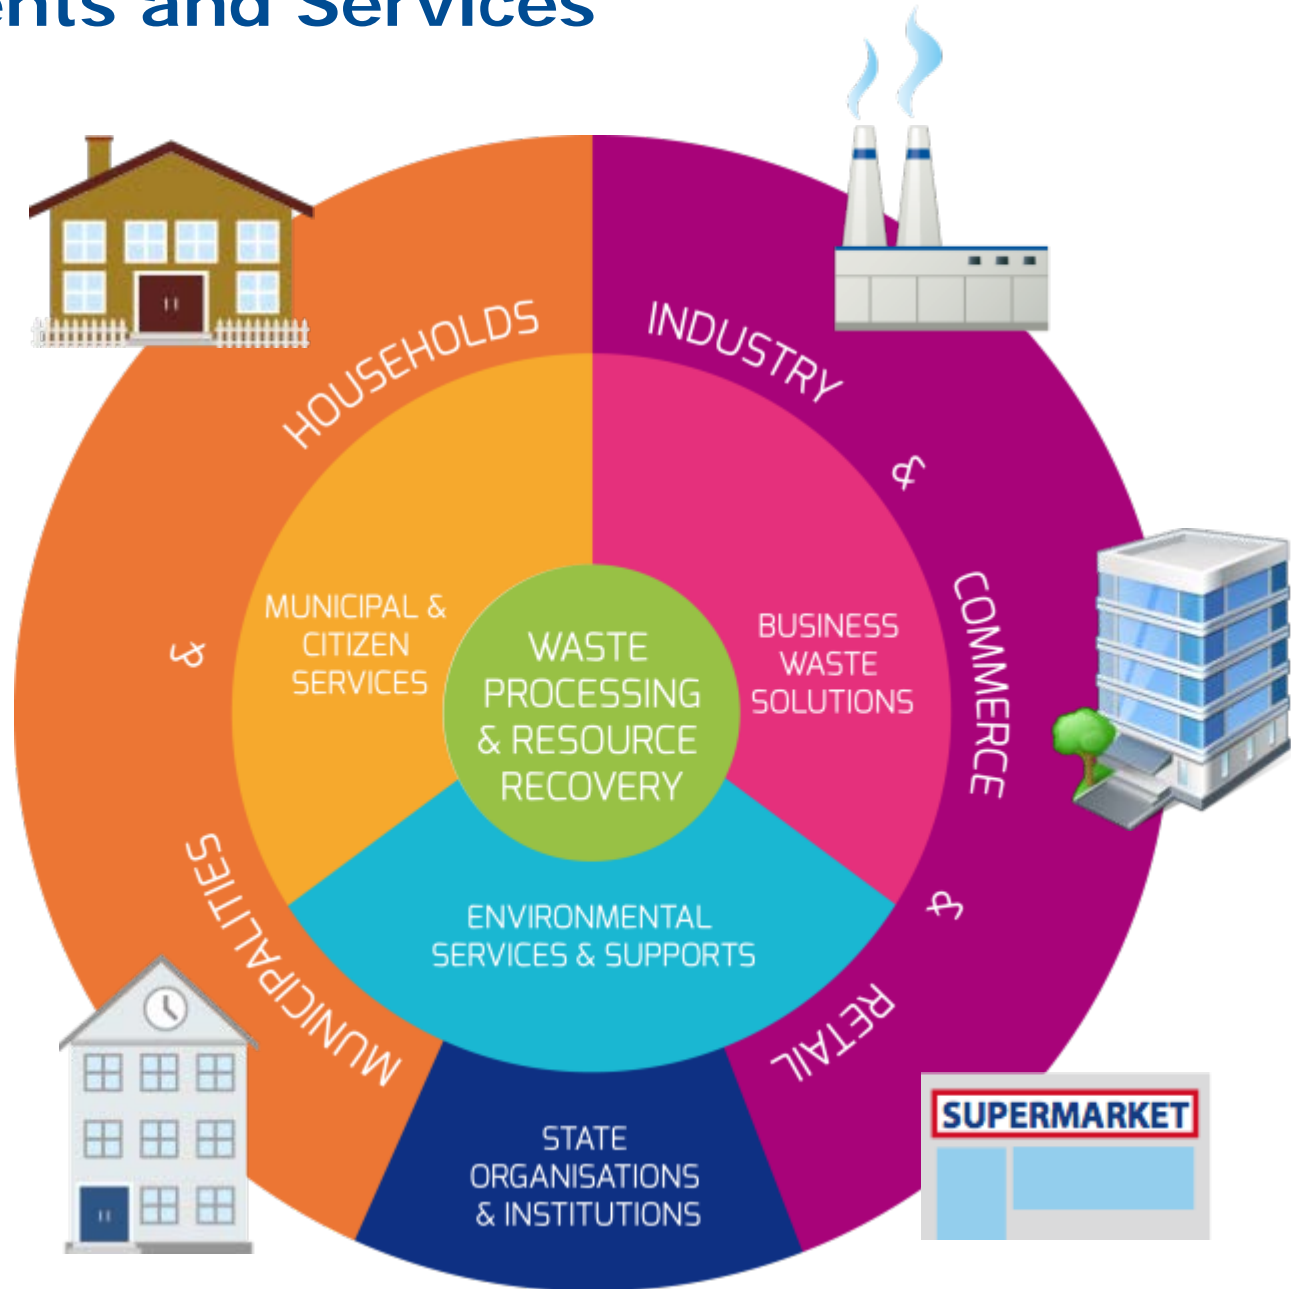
nts and Services

HOUSEHOLDS
&
MUNICIPALITIES

INDUSTRY
&
COMMERCE
&
RETAIL

MUNICIPAL & CITIZEN SERVICES

WASTE PROCESSING & RESOURCE RECOVERY

BUSINESS WASTE SOLUTIONS

ENVIRONMENTAL SERVICES & SUPPORTS

STATE ORGANISATIONS & INSTITUTIONS

SUPERMARKET